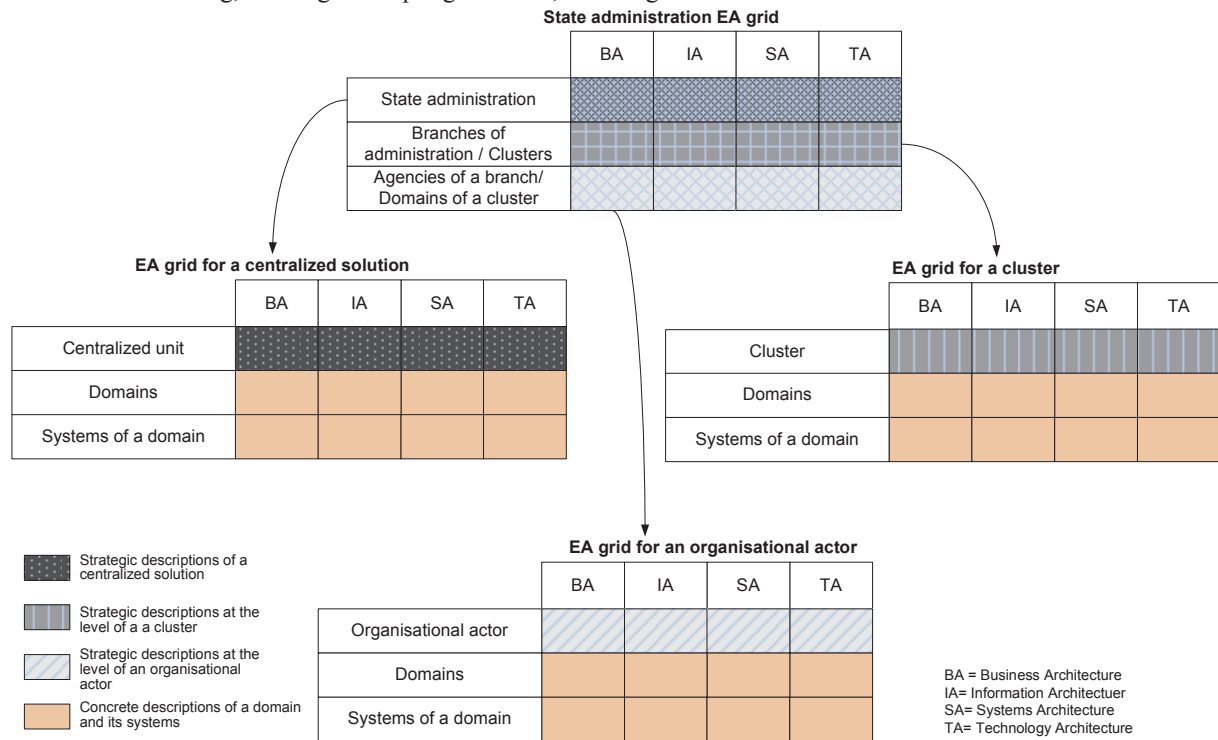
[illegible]

State administration EA grid

| | BA | IA | SA | TA |
|---|---|---|---|---|
| State administration | | | | |
| Branches of administration / Clusters | | | | |
| Agencies of a branch/ Domains of a cluster | | | | |

EA grid for a centralized solution

| | BA | IA | SA | TA |
|---|---|---|---|---|
| Centralized unit | | | | |
| Domains | | | | |
| Systems of a domain | | | | |

EA grid for a cluster

| | BA | IA | SA | TA |
|---|---|---|---|---|
| Cluster | | | | |
| Domains | | | | |
| Systems of a domain | | | | |

EA grid for an organisational actor

| | BA | IA | SA | TA |
|---|---|---|---|---|
| Organisational actor | | | | |
| Domains | | | | |
| Systems of a domain | | | | |

Strategic descriptions of a centralized solution

Strategic descriptions at the level of a a cluster

Strategic descriptions at the level of an organisational actor

Concrete descriptions of a domain and its systems

BA = Business Architecture
IA= Information Architectuer
SA= Systems Architecture
TA= Technology Architecture